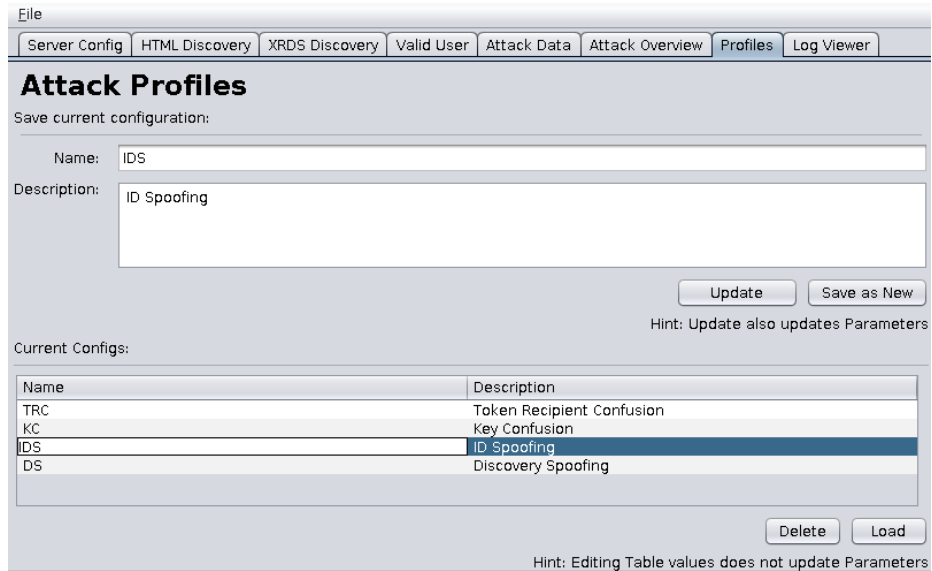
File

Server Config | HTML Discovery | XRDS Discovery | Valid User | Attack Data | Attack Overview | Profiles | Log Viewer

# Attack Profiles

Save current configuration:

Name: IDS

Description: ID Spoofing

Update | Save as New

Hint: Update also updates Parameters

Current Configs:

| Name | Description |
|---|---|
| TRC | Token Recipient Confusion |
| KC | Key Confusion |
| IDS | ID Spoofing |
| DS | Discovery Spoofing |

Delete | Load

Hint: Editing Table values does not update Parameters